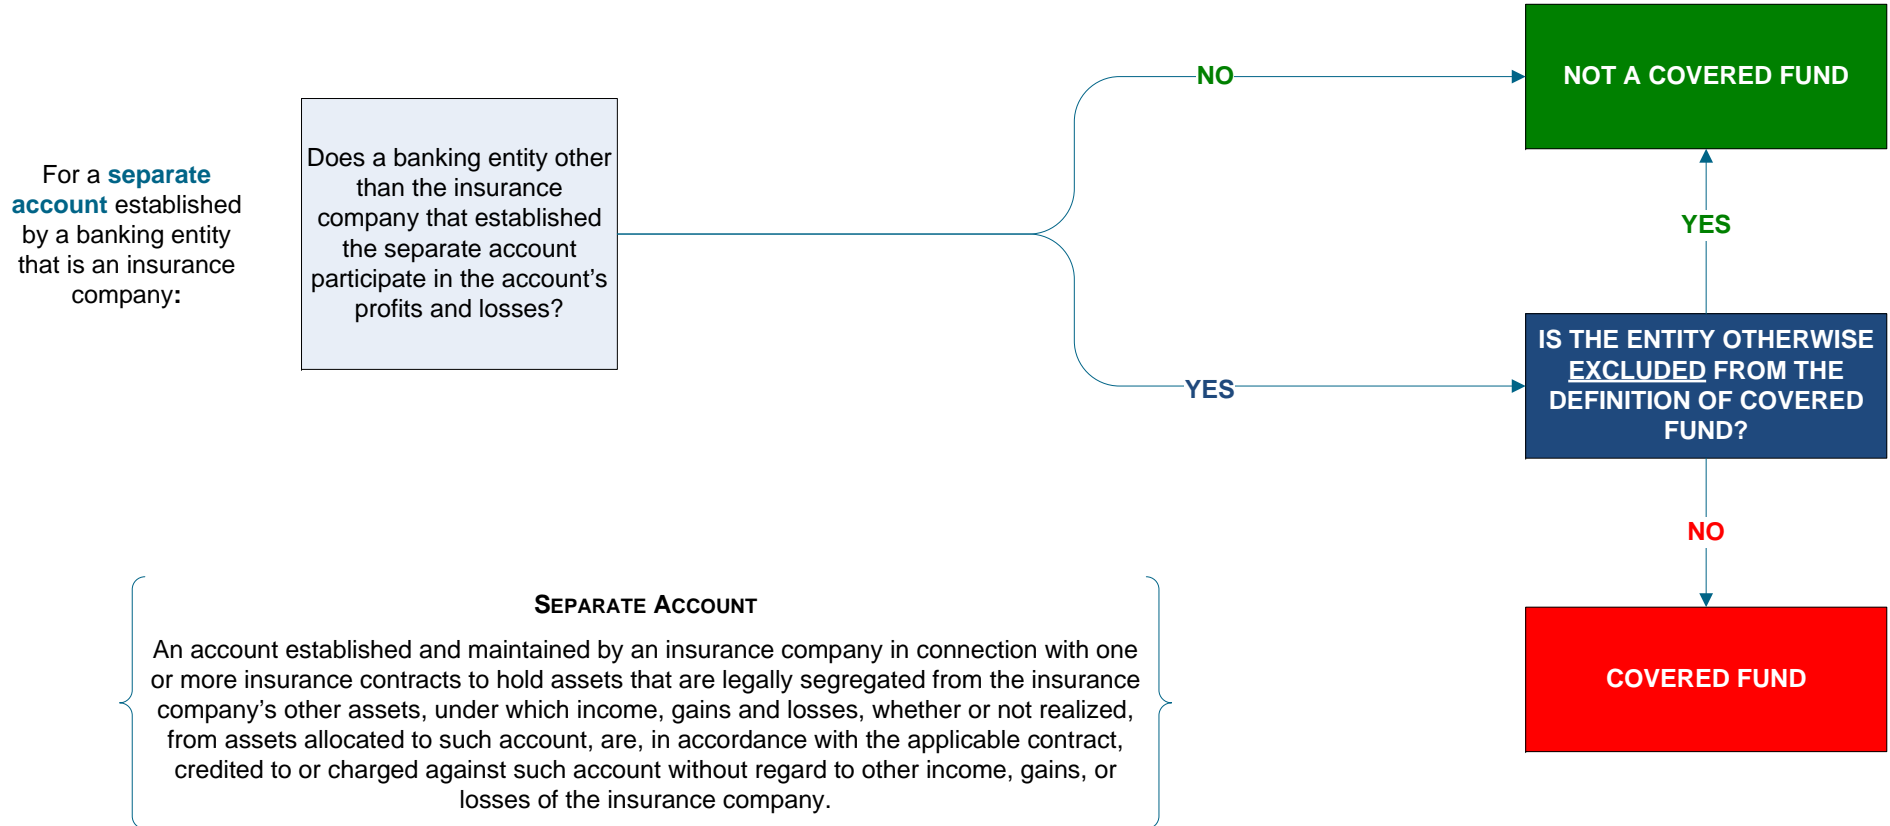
For a separate account established by a banking entity that is an insurance company:

Does a banking entity other than the insurance company that established the separate account participate in the account's profits and losses?

NO

NOT A COVERED FUND

YES

YES

IS THE ENTITY OTHERWISE EXCLUDED FROM THE DEFINITION OF COVERED FUND?

NO

COVERED FUND

SEPARATE ACCOUNT

An account established and maintained by an insurance company in connection with one or more insurance contracts to hold assets that are legally segregated from the insurance company's other assets, under which income, gains and losses, whether or not realized, from assets allocated to such account, are, in accordance with the applicable contract, credited to or charged against such account without regard to other income, gains, or losses of the insurance company.